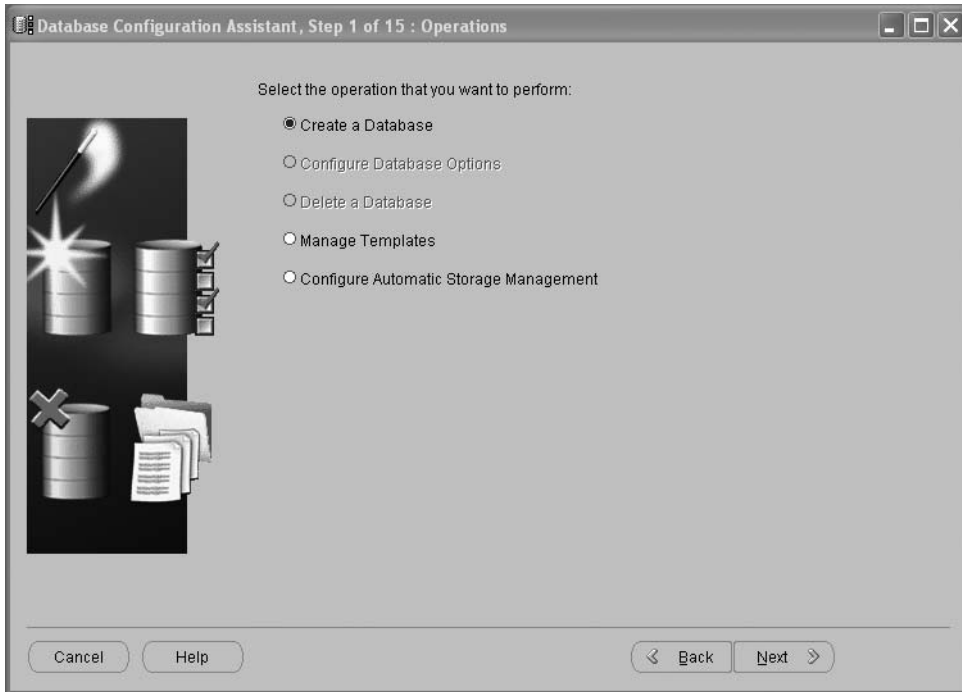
Database Configuration Assistant, Step 1 of 15 : Operations

Select the operation that you want to perform:

Create a Database

Configure Database Options

Delete a Database

Manage Templates

Configure Automatic Storage Management

Cancel

Help

Back

Next